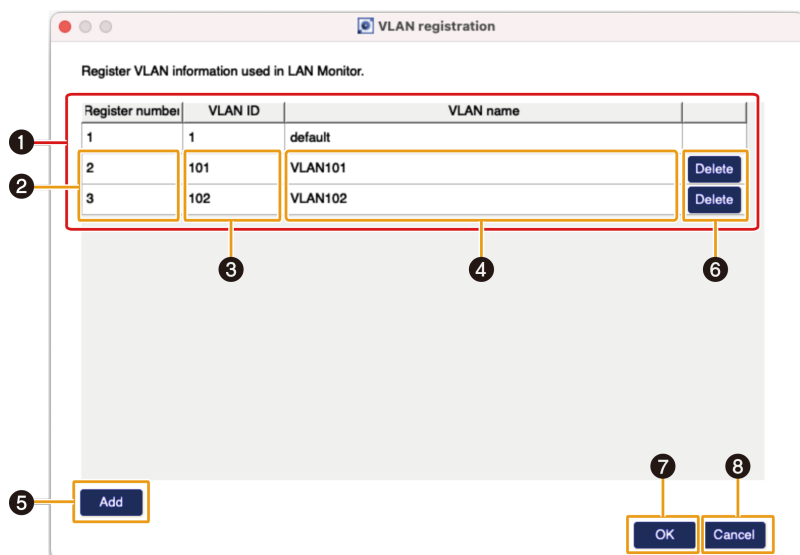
VLAN registration

Register VLAN information used in LAN Monitor.

| Register number | VLAN ID | VLAN name | |
|---|---|---|---|
| 1 | 1 | default | |
| 2 | 101 | VLAN101 | Delete |
| 3 | 102 | VLAN102 | Delete |

1
2
3
4
6
5
Add
7
8
OK
Cancel